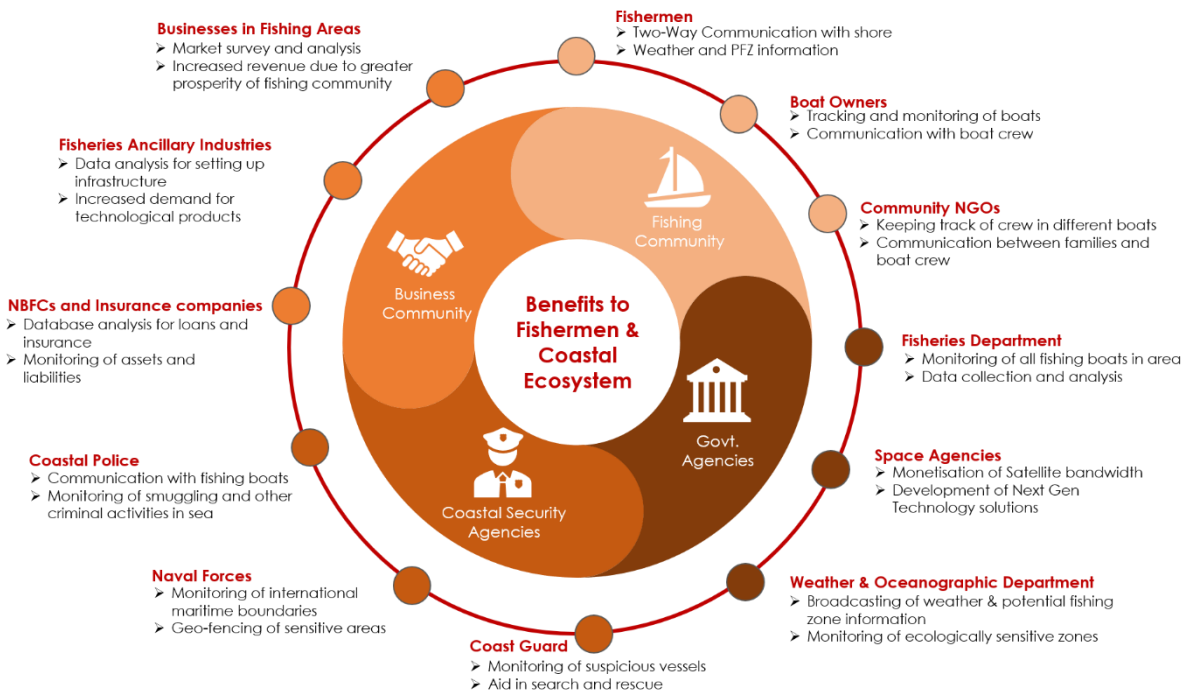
Businesses in Fishing Areas
➢ Market survey and analysis
➢ Increased revenue due to greater prosperity of fishing community

Fishermen
➢ Two-Way Communication with shore
➢ Weather and PFZ information

Boat Owners
➢ Tracking and monitoring of boats
➢ Communication with boat crew

Fisheries Ancillary Industries
➢ Data analysis for setting up infrastructure
➢ Increased demand for technological products

Community NGOs
➢ Keeping track of crew in different boats
➢ Communication between families and boat crew

Fishing Community

Business Community

Benefits to Fishermen & Coastal Ecosystem

NBFCs and Insurance companies
➢ Database analysis for loans and insurance
➢ Monitoring of assets and liabilities

Fisheries Department
➢ Monitoring of all fishing boats in area
➢ Data collection and analysis

Govt. Agencies

Coastal Police
➢ Communication with fishing boats
➢ Monitoring of smuggling and other criminal activities in sea

Space Agencies
➢ Monetisation of Satellite bandwidth
➢ Development of Next Gen Technology solutions

Coastal Security Agencies

Naval Forces
➢ Monitoring of international maritime boundaries
➢ Geo-fencing of sensitive areas

Weather & Oceanographic Department
➢ Broadcasting of weather & potential fishing zone information
➢ Monitoring of ecologically sensitive zones

Coast Guard
➢ Monitoring of suspicious vessels
➢ Aid in search and rescue